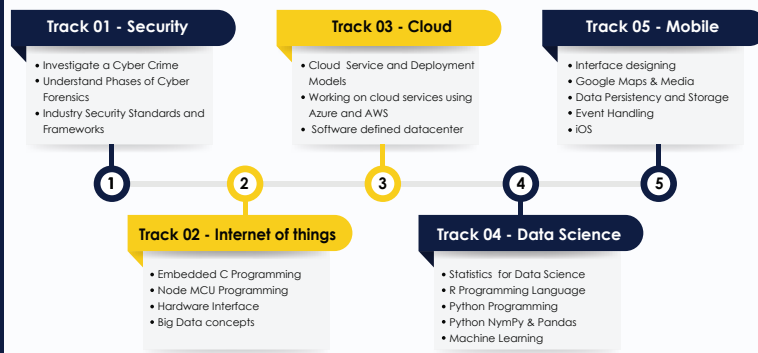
Track 01 - Security

• Investigate a Cyber Crime
• Understand Phases of Cyber Forensics
• Industry Security Standards and Frameworks

Track 03 - Cloud

• Cloud Service and Deployment Models
• Working on cloud services using Azure and AWS
• Software defined datacenter

Track 05 - Mobile

• Interface designing
• Google Maps & Media
• Data Persistency and Storage
• Event Handling
• iOS

1

2

3

4

5

Track 02 - Internet of things

• Embedded C Programming
• Node MCU Programming
• Hardware Interface
• Big Data concepts

Track 04 - Data Science

• Statistics for Data Science
• R Programming Language
• Python Programming
• Python NymPy & Pandas
• Machine Learning